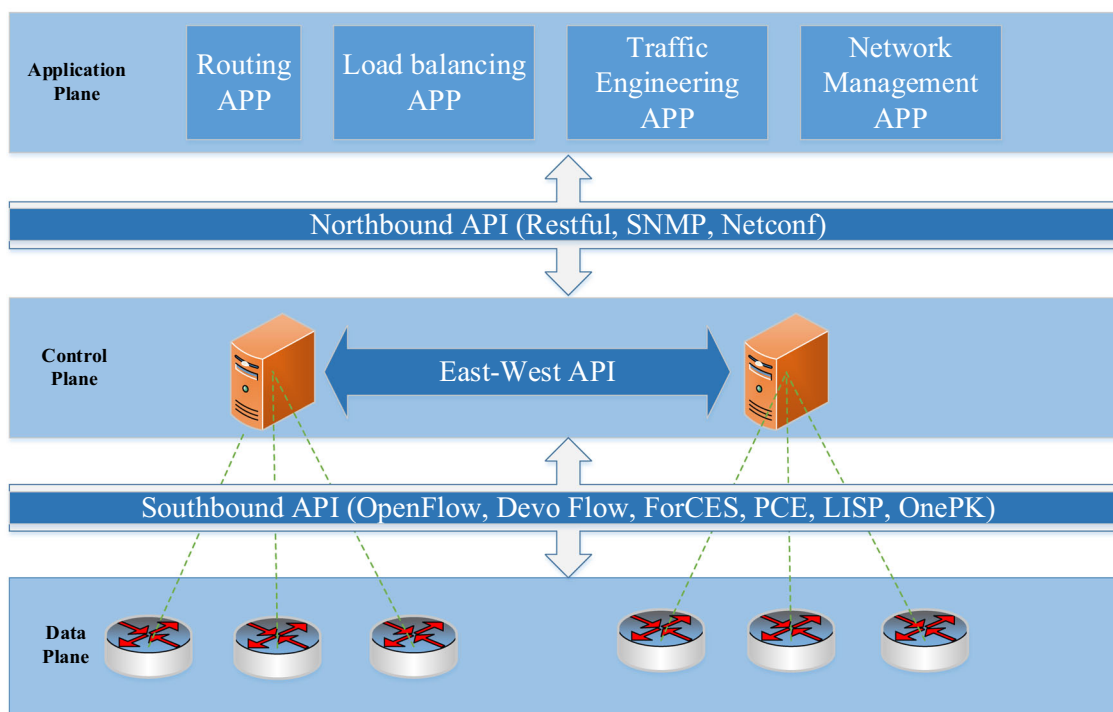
Application Plane

Routing APP

Load balancing APP

Traffic Engineering APP

Network Management APP

Northbound API (Restful, SNMP, Netconf)

Control Plane

East-West API

Southbound API (OpenFlow, Devo Flow, ForCES, PCE, LISP, OnePK)

Data Plane